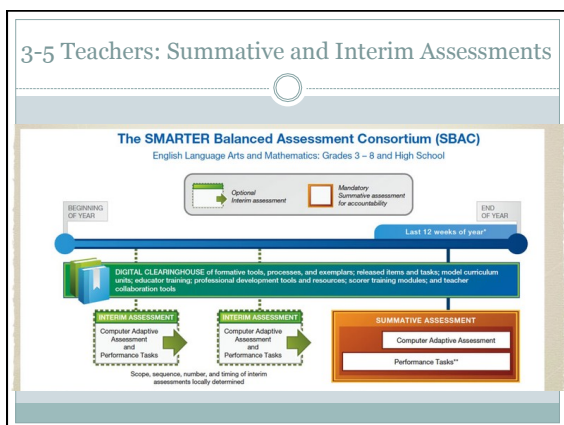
3-5 Teachers: Summative and Interim Assessments

The SMARTER Balanced Assessment Consortium (SBAC)

English Language Arts and Mathematics: Grades 3 – 8 and High School

Optional Interim assessment

Mandatory Summative assessment for accountability

BEGINNING OF YEAR

END OF YEAR

Last 12 weeks of year*

DIGITAL CLEARINGHOUSE of formative tools, processes, and exemplars; released items and tasks; model curriculum units; educator training; professional development tools and resources; scorer training modules; and teacher collaboration tools

INTERIM ASSESSMENT

Computer Adaptive Assessment and Performance Tasks

INTERIM ASSESSMENT

Computer Adaptive Assessment and Performance Tasks

Scope, sequence, number, and timing of interim assessments locally determined

SUMMATIVE ASSESSMENT

Computer Adaptive Assessment

Performance Tasks**